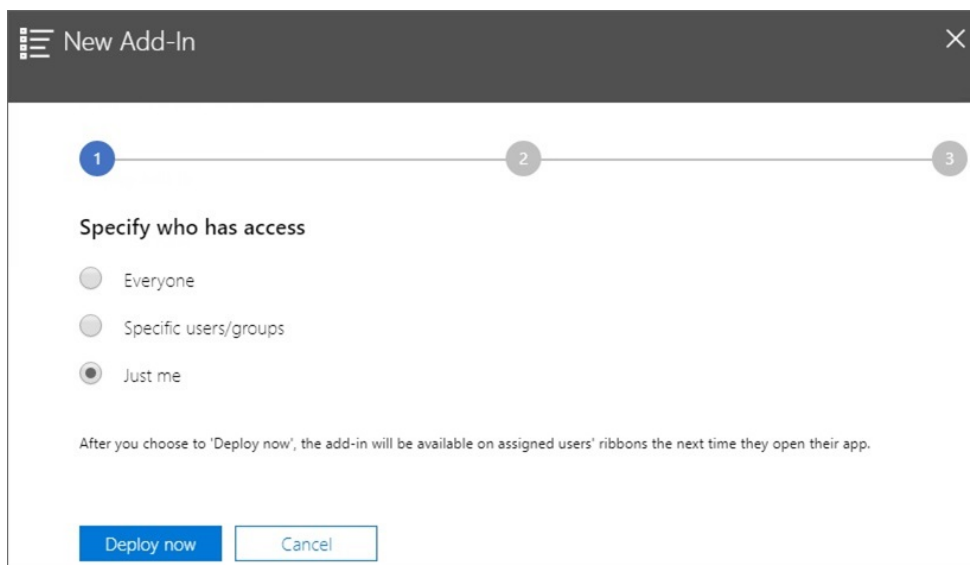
New Add-In

1

2

3

Specify who has access

Everyone

Specific users/groups

Just me

After you choose to 'Deploy now', the add-in will be available on assigned users' ribbons the next time they open their app.

Deploy now

Cancel